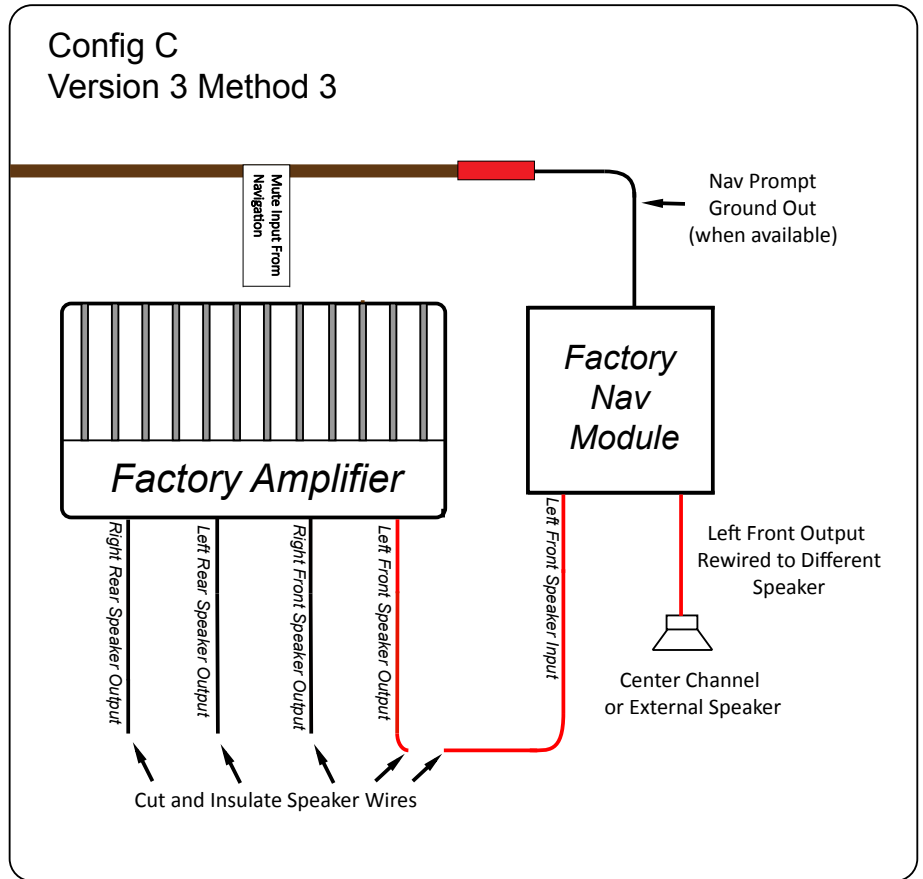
Config C
Version 3 Method 3

Mute Input From Navigation

Nav Prompt Ground Out (when available)

Factory Nav Module

Factory Amplifier

Right Rear Speaker Output

Left Rear Speaker Output

Right Front Speaker Output

Left Front Speaker Output

Left Front Speaker Input

Left Front Output Rewired to Different Speaker

Center Channel or External Speaker

Cut and Insulate Speaker Wires